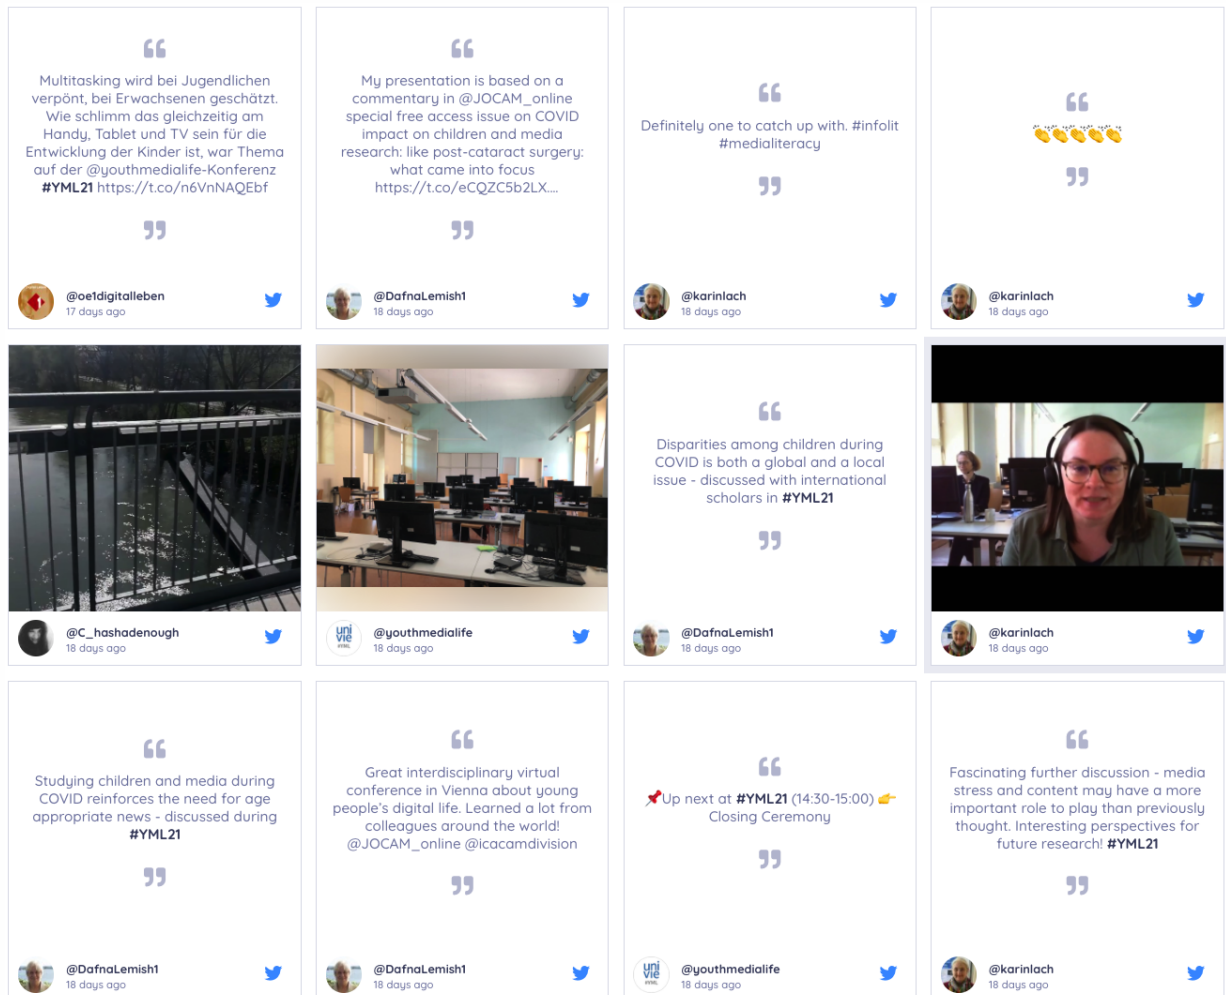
Multitasking wird bei Jugendlichen verpönt, bei Erwachsenen geschätzt. Wie schlimm das gleichzeitig am Handy, Tablet und TV sein für die Entwicklung der Kinder ist, war Thema auf der @youthmedialife-Konferenz #YML21 https://t.co/n6VnNAQEbf

@oe1digitalleben
17 days ago

My presentation is based on a commentary in @JOCAM_online special free access issue on COVID impact on children and media research: like post-cataract surgery: what came into focus https://t.co/eCQZC5b2LX....

@DafnaLemish1
18 days ago

Definitely one to catch up with. #infolit #medialiteracy

@karinlach
18 days ago

👏👏👏👏👏

@karinlach
18 days ago

@C_hashadenough
18 days ago

@youthmedialife
18 days ago

Disparities among children during COVID is both a global and a local issue - discussed with international scholars in #YML21

@DafnaLemish1
18 days ago

@karinlach
18 days ago

Studying children and media during COVID reinforces the need for age appropriate news - discussed during #YML21

@DafnaLemish1
18 days ago

Great interdisciplinary virtual conference in Vienna about young people's digital life. Learned a lot from colleagues around the world! @JOCAM_online @icacamdivision

@DafnaLemish1
18 days ago

📌Up next at #YML21 (14:30-15:00) 👉 Closing Ceremony

@youthmedialife
18 days ago

Fascinating further discussion - media stress and content may have a more important role to play than previously thought. Interesting perspectives for future research! #YML21

@karinlach
18 days ago